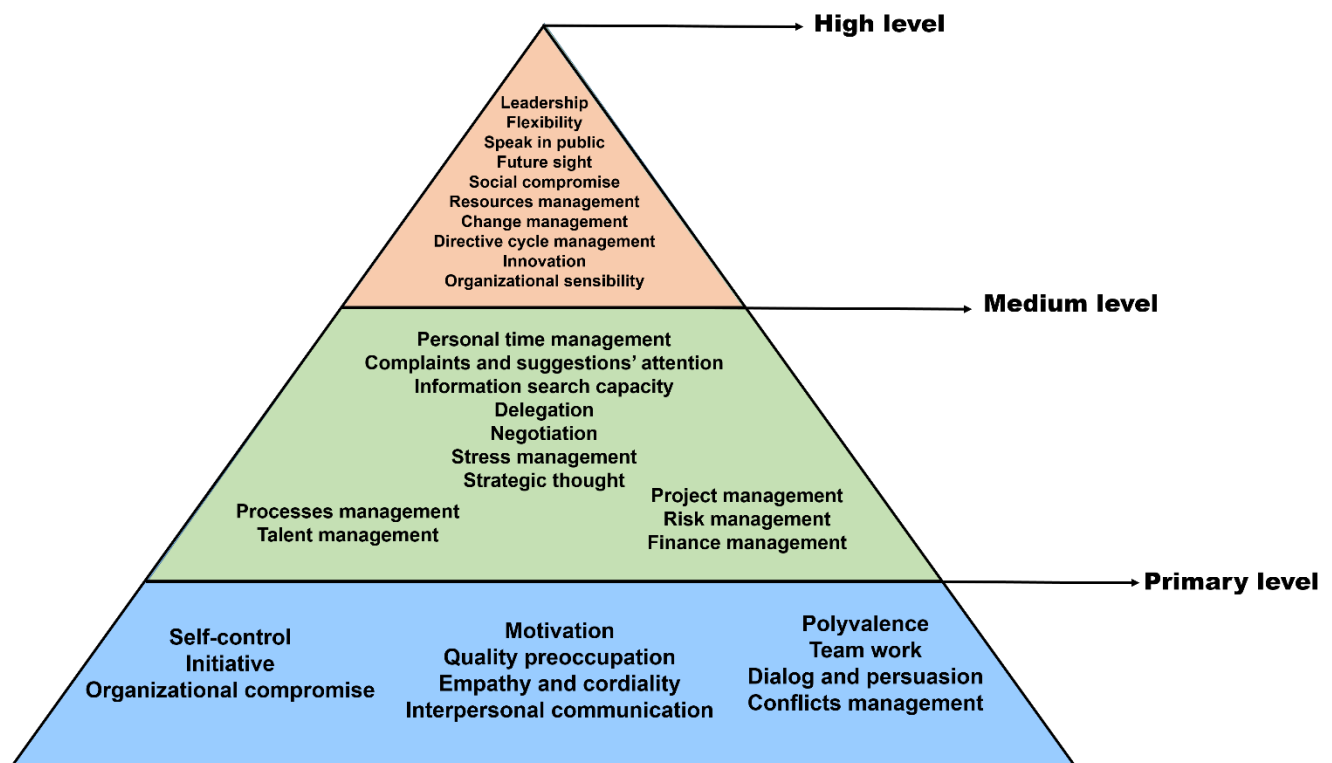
High level

Leadership
Flexibility
Speak in public
Future sight
Social compromise
Resources management
Change management
Directive cycle management
Innovation
Organizational sensibility

Medium level

Personal time management
Complaints and suggestions' attention
Information search capacity
Delegation
Negotiation
Stress management
Strategic thought

Processes management
Talent management

Project management
Risk management
Finance management

Primary level

Self-control
Initiative
Organizational compromise

Motivation
Quality preoccupation
Empathy and cordiality
Interpersonal communication

Polyvalence
Team work
Dialog and persuasion
Conflicts management